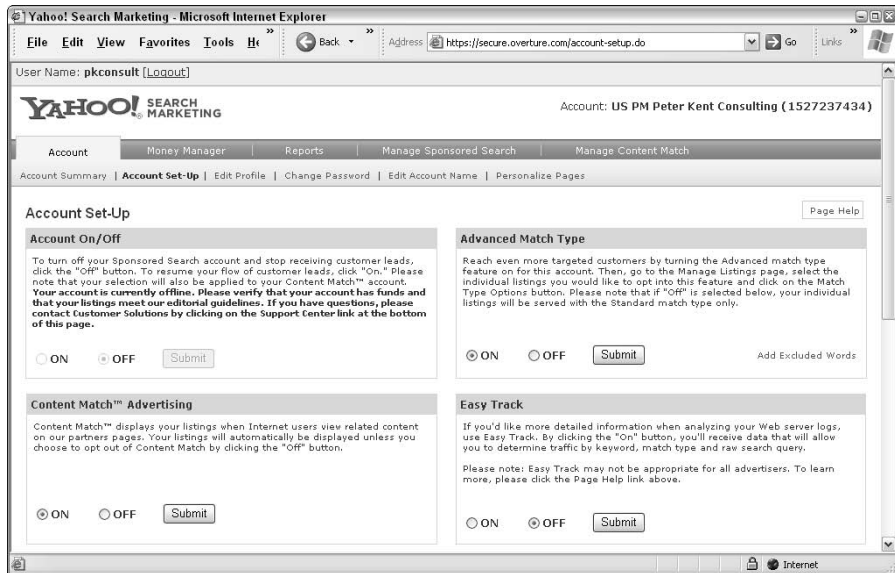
Yahoo! Search Marketing - Microsoft Internet Explorer

File Edit View Favorites Tools He

Back

Address https://secure.overture.com/account-setup.do

Go Links

User Name: pkconsult [Logout]

YAHOO! SEARCH MARKETING

Account: US PM Peter Kent Consulting (1527237434)

Account | Money Manager | Reports | Manage Sponsored Search | Manage Content Match

Account Summary | Account Set-Up | Edit Profile | Change Password | Edit Account Name | Personalize Pages

Account Set-Up

Page Help

Account On/Off

To turn off your Sponsored Search account and stop receiving customer leads, click the "Off" button. To resume your flow of customer leads, click "On." Please note that your selection will also be applied to your Content Match™ account. **Your account is currently offline. Please verify that your account has funds and that your listings meet our editorial guidelines. If you have questions, please contact Customer Solutions by clicking on the Support Center link at the bottom of this page.**

ON OFF Submit

Advanced Match Type

Reach even more targeted customers by turning the Advanced match type feature on for this account. Then, go to the Manage Listings page, select the individual listings you would like to opt into this feature and click on the Match Type Options button. Please note that if "Off" is selected below, your individual listings will be served with the Standard match type only.

ON OFF Submit

Add Excluded Words

Content Match™ Advertising

Content Match™ displays your listings when Internet users view related content on our partners pages. Your listings will automatically be displayed unless you choose to opt out of Content Match by clicking the "Off" button.

ON OFF Submit

Easy Track

If you'd like more detailed information when analyzing your Web server logs, use Easy Track. By clicking the "On" button, you'll receive data that will allow you to determine traffic by keyword, match type and raw search query.

Please note: Easy Track may not be appropriate for all advertisers. To learn more, please click the Page Help link above.

ON OFF Submit

Internet